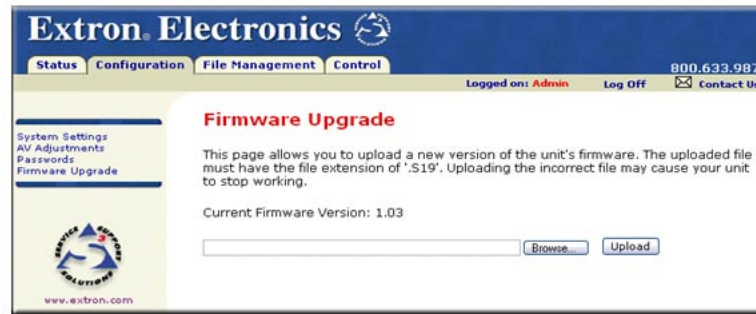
Extron. Electronics

Status Configuration File Management Control

800.633.987

Logged on: Admin Log Off Contact U

System Settings
AV Adjustments
Passwords
Firmware Upgrade

SERVICE SUPPORT SOLUTIONS

www.extron.com

Firmware Upgrade

This page allows you to upload a new version of the unit's firmware. The uploaded file must have the file extension of '.S19'. Uploading the incorrect file may cause your unit to stop working.

Current Firmware Version: 1.03

Browse... Upload